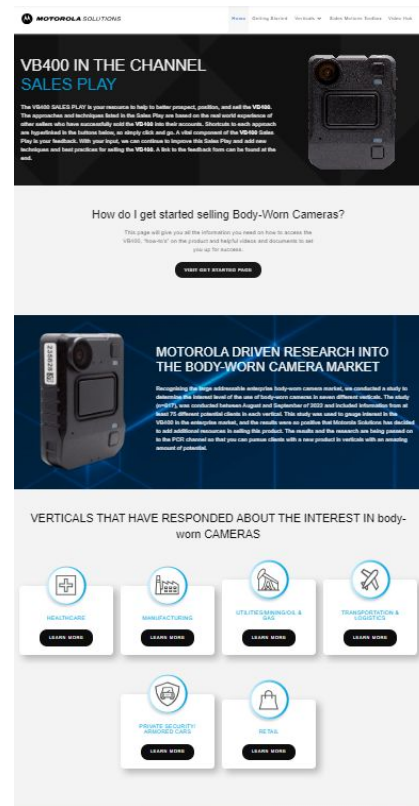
MOTOROLA SOLUTIONS

Home Getting Started Verticals Sales Motion Toolbox Video Hub

VB400 IN THE CHANNEL
SALES PLAY

The VB400 SALES PLAY is your resource to help to better prospect, position, and sell the VB400. The approaches and techniques listed in the Sales Play are based on the real world experience of other sellers who have successfully sold the VB400 into their accounts. Shortcuts to each approach are hyperlinked in the buttons below, so simply click and go. A vital component of the VB400 Sales Play is your feedback. With your input, we can continue to improve this Sales Play and add new techniques and best practices for selling the VB400. A link to the feedback form can be found at the end.

How do I get started selling Body-Worn Cameras?

This page will give you all the information you need on how to access the VB400, "how-to's" on the product and helpful videos and documents to set you up for success.

VISIT GET STARTED PAGE

MOTOROLA DRIVEN RESEARCH INTO THE BODY-WORN CAMERA MARKET

Recognizing the large addressable enterprise body-worn camera market, we conducted a study to determine the interest level of the use of body-worn cameras in seven different verticals. The study (n=817), was conducted between August and September of 2022 and included information from at least 75 different potential clients in each vertical. This study was used to gauge interest in the VB400 in the enterprise market, and the results were so positive that Motorola Solutions has decided to add additional resources to selling this product. The results and the research are being passed on to the PCR channel so that you can pursue clients with a new product in verticals with an amazing amount of potential.

VERTICALS THAT HAVE RESPONDED ABOUT THE INTEREST IN body-worn CAMERAS

HEALTHCARE
LEARN MORE

MANUFACTURING
LEARN MORE

UTILITIES/MINING/OIL & GAS
LEARN MORE

TRANSPORTATION & LOGISTICS
LEARN MORE

PRIVATE SECURITY/ ARMORED CARS
LEARN MORE

RETAIL
LEARN MORE